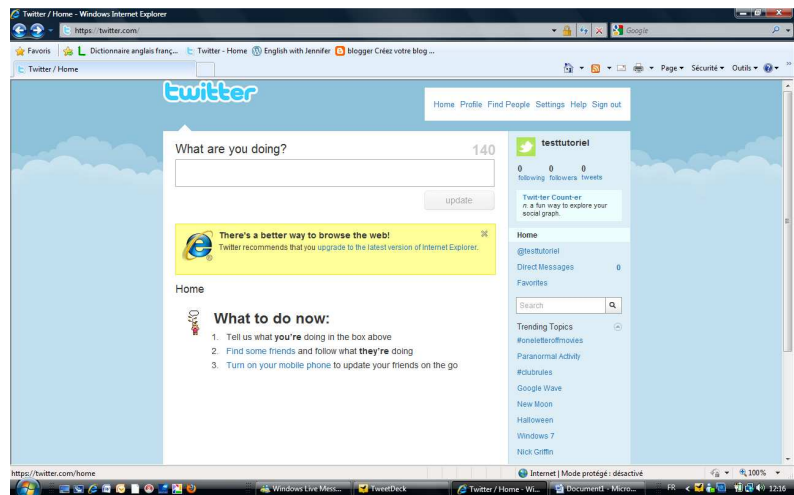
Twitter / Home - Windows Internet Explorer

https://twitter.com/

Google

Favoris | Dictionnaire anglais franç... | Twitter - Home | English with Jennifer | blogger Créez votre blog ...

Twitter / Home

Page ▾ Sécurité ▾ Outils ▾

twitter

Home Profile Find People Settings Help Sign out

What are you doing?

140

update

There's a better way to browse the web!
Twitter recommends that you upgrade to the latest version of Internet Explorer.

Home

What to do now:

1. Tell us what you're doing in the box above
2. Find some friends and follow what they're doing
3. Turn on your mobile phone to update your friends on the go

testtutoriel

0 following 0 followers 0 tweets

Twit-ter Count-er
n. a fun way to explore your social graph.

Home
@testtutoriel
Direct Messages 0
Favorites

Search

Trending Topics
#oneletteroffmovies
Paranormal Activity
#clubrules
Google Wave
New Moon
Halloween
Windows 7
Nick Griffin

https://twitter.com/home

Internet | Mode protégé : désactivé

100%

Windows Live Mess... | TweetDeck | Twitter / Home - Wi... | Document1 - Micro...

FR

12:16